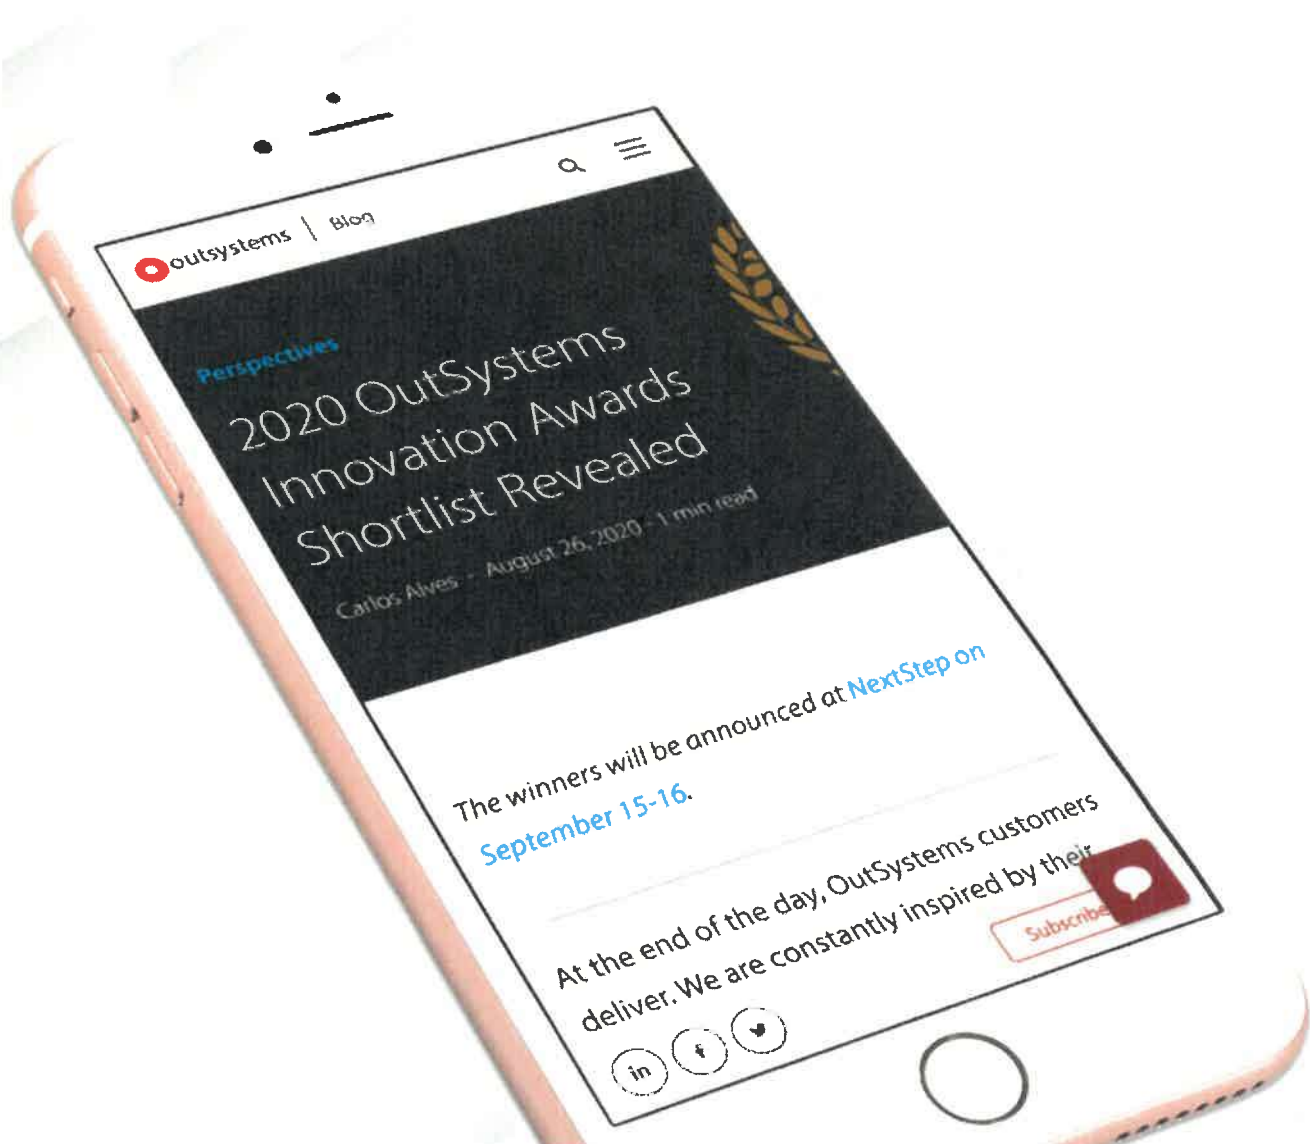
outsystems | Blog

Perspectives

2020 OutSystems Innovation Awards Shortlist Revealed

Carlos Alves · August 26, 2020 · 1 min read

The winners will be announced at NextStep on September 15-16.

At the end of the day, OutSystems customers deliver. We are constantly inspired by their

Subscribe

in f